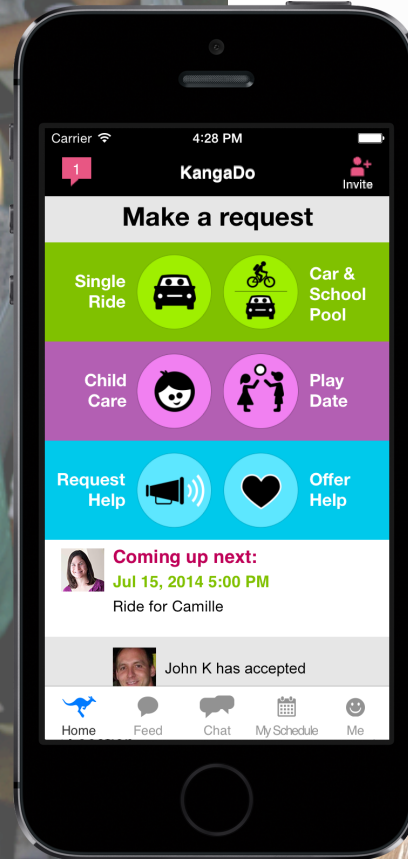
Carrier

4:28 PM

1

KangaDo

Invite

Make a request

Single Ride

Car & School Pool

Child Care

Play Date

Request Help

Offer Help

Coming up next:

Jul 15, 2014 5:00 PM

Ride for Camille

John K has accepted

Home

Feed

Chat

My Schedule

Me